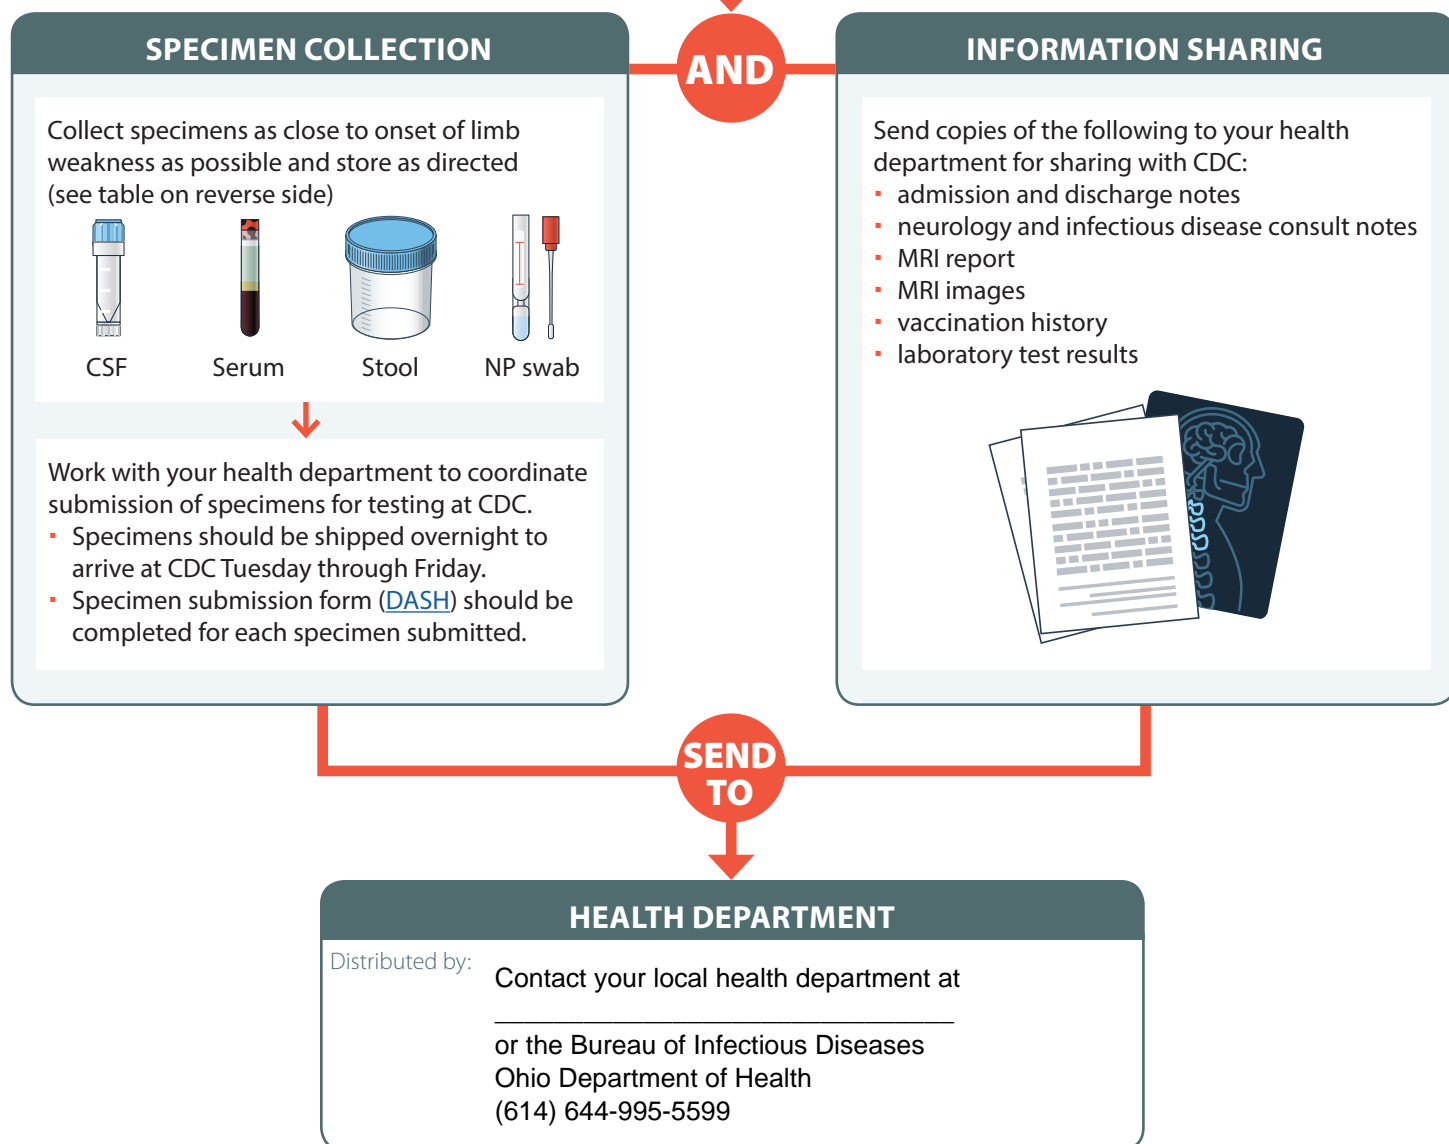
SPECIMEN COLLECTION

Collect specimens as close to onset of limb weakness as possible and store as directed (see table on reverse side)

CSF

Serum

Stool

NP swab

Work with your health department to coordinate submission of specimens for testing at CDC.
- Specimens should be shipped overnight to arrive at CDC Tuesday through Friday.
- Specimen submission form (DASH) should be completed for each specimen submitted.

AND

INFORMATION SHARING

Send copies of the following to your health department for sharing with CDC:
- admission and discharge notes
- neurology and infectious disease consult notes
- MRI report
- MRI images
- vaccination history
- laboratory test results

SEND TO

HEALTH DEPARTMENT

Distributed by:

Contact your local health department at
________________________________
or the Bureau of Infectious Diseases
Ohio Department of Health
(614) 644-995-5599